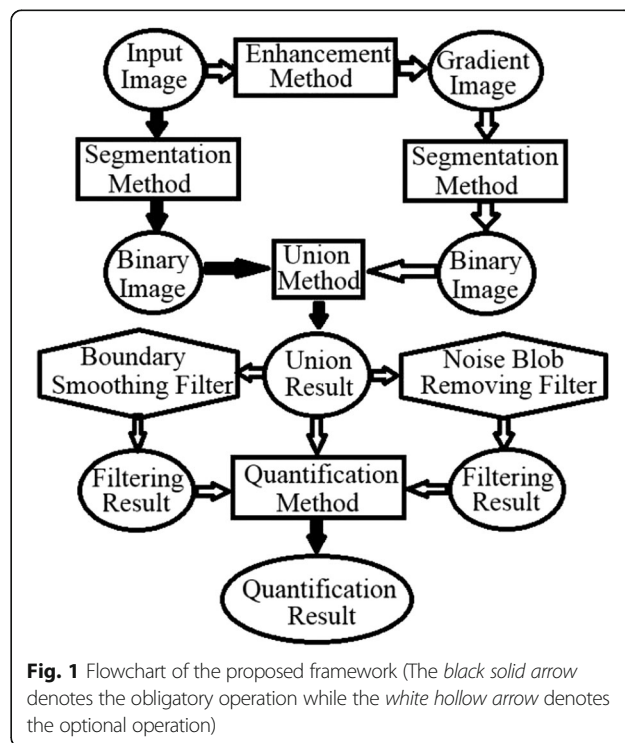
Input Image

Enhancement Method

Gradient Image

Segmentation Method

Segmentation Method

Binary Image

Union Method

Binary Image

Boundary Smoothing Filter

Union Result

Noise Blob Removing Filter

Filtering Result

Quantification Method

Filtering Result

Quantification Result

**Fig. 1** Flowchart of the proposed framework (The *black solid arrow* denotes the obligatory operation while the *white hollow arrow* denotes the optional operation)